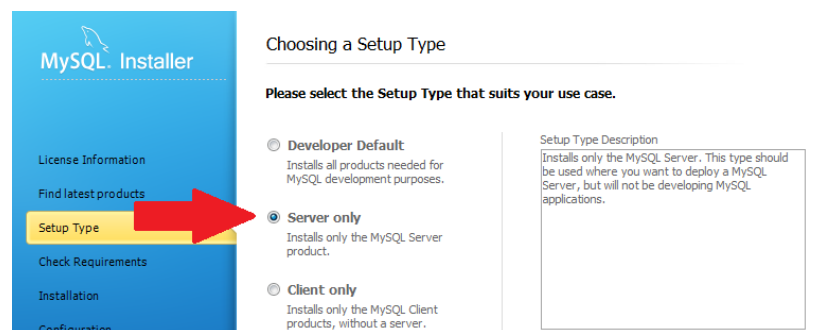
MySQL. Installer

License Information

Find latest products

Setup Type

Check Requirements

Installation

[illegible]

Choosing a Setup Type

Please select the Setup Type that suits your use case.

Developer Default
Installs all products needed for MySQL development purposes.

Server only
Installs only the MySQL Server product.

Client only
Installs only the MySQL Client products, without a server.

Setup Type Description
Installs only the MySQL Server. This type should be used where you want to deploy a MySQL Server, but will not be developing MySQL applications.